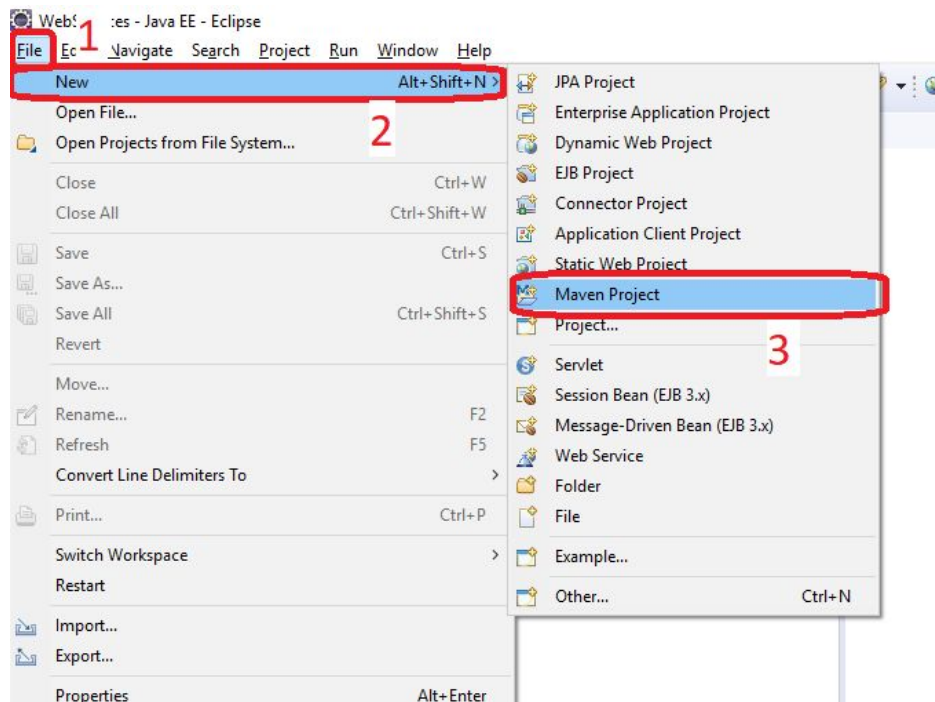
WebS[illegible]es - Java EE - Eclipse
File Ed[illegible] Navigate Search Project Run Window Help
1
New Alt+Shift+N >
2
Open File...
Open Projects from File System...
Close Ctrl+W
Close All Ctrl+Shift+W
Save Ctrl+S
Save As...
Save All Ctrl+Shift+S
Revert
Move...
Rename... F2
Refresh F5
Convert Line Delimiters To >
Print... Ctrl+P
Switch Workspace >
Restart
Import...
Export...
Properties Alt+Enter

JPA Project
Enterprise Application Project
Dynamic Web Project
EJB Project
Connector Project
Application Client Project
Static Web Project
Maven Project
Project...
3
Servlet
Session Bean (EJB 3.x)
Message-Driven Bean (EJB 3.x)
Web Service
Folder
File
Example...
Other... Ctrl+N